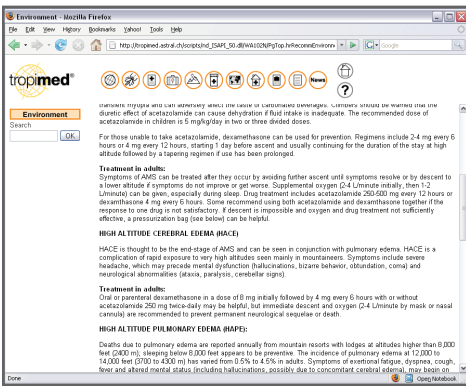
Environment - Mozilla Firefox

File Edit View History Bookmarks Yahoo! Tools Help

http://tropimed.astral.ch/scripts/nd_ISAPI_50.dll/WA1026/PgTop.hrReconnEnvironn

Google

tropimed®

News

Environment

Search

OK

transient myopia and can adversely affect the taste of carbonated beverages. Climbers should be warned that the diuretic effect of acetazolamide can cause dehydration if fluid intake is inadequate. The recommended dose of acetazolamide in children is 5 mg/kg/day in two or three divided doses.

For those unable to take acetazolamide, dexamethasone can be used for prevention. Regimens include 2-4 mg every 6 hours or 4 mg every 12 hours, starting 1 day before ascent and usually continuing for the duration of the stay at high altitude followed by a tapering regimen if use has been prolonged.

Treatment in adults:
Symptoms of AMS can be treated after they occur by avoiding further ascent until symptoms resolve or by descent to a lower altitude if symptoms do not improve or get worse. Supplemental oxygen (2-4 L/minute initially, then 1-2 L/minute) can be given, especially during sleep. Drug treatment includes acetazolamide 250-500 mg every 12 hours or dexamethasone 4 mg every 6 hours. Some recommend using both acetazolamide and dexamethasone together if the response to one drug is not satisfactory. If descent is impossible and oxygen and drug treatment not sufficiently effective, a pressurization bag (see below) can be helpful.

HIGH ALTITUDE CEREBRAL EDEMA (HACE)

HACE is thought to be the end-stage of AMS and can be seen in conjunction with pulmonary edema. HACE is a complication of rapid exposure to very high altitudes seen mainly in mountaineers. Symptoms include severe headache, which may precede mental dysfunction (hallucinations, bizarre behavior, obtundation, coma) and neurological abnormalities (ataxia, paralysis, cerebellar signs).

Treatment in adults:
Oral or parenteral dexamethasone in a dose of 8 mg initially followed by 4 mg every 6 hours with or without acetazolamide 250 mg twice-daily may be helpful, but immediate descent and oxygen (2-4 L/minute by mask or nasal cannula) are recommended to prevent permanent neurological sequelae or death.

HIGH ALTITUDE PULMONARY EDEMA (HAPE):

Deaths due to pulmonary edema are reported annually from mountain resorts with lodges at altitudes higher than 8,000 feet (2400 m); sleeping below 8,000 feet appears to be preventive. The incidence of pulmonary edema at 12,000 to 14,000 feet (3700 to 4300 m) has varied from 0.5% to 4.5% in adults. Symptoms of exertional fatigue, dyspnea, cough, fever and altered mental status (including hallucinations, possibly due to concomitant cerebral edema), may begin on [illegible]

Done

Open Notebook